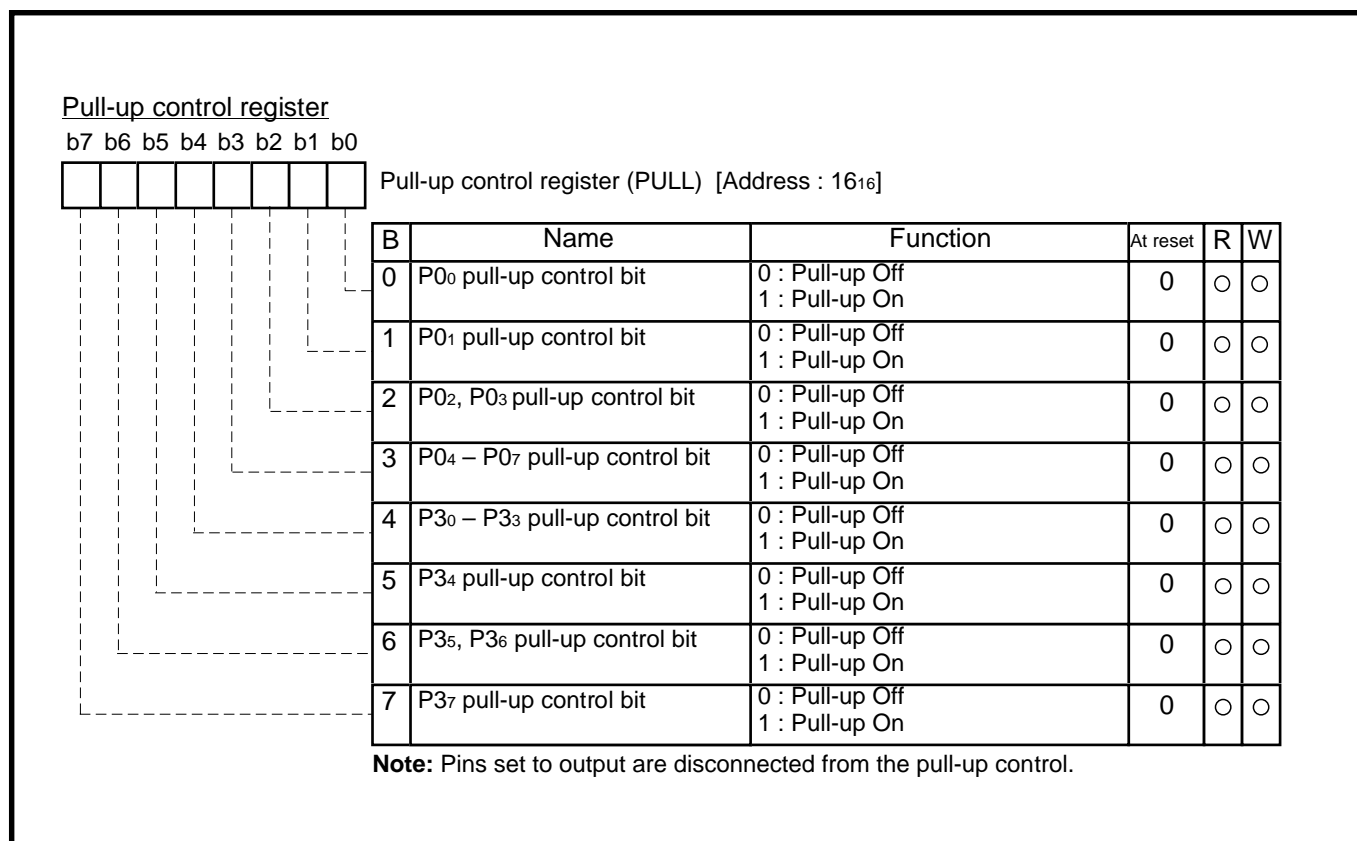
Pull-up control register

b7 b6 b5 b4 b3 b2 b1 b0

Pull-up control register (PULL) [Address : $16_{16}$]

| B | Name | Function | At reset | R | W |
|---|---|---|---|---|---|
| 0 | $P0_0$ pull-up control bit | 0 : Pull-up Off<br>1 : Pull-up On | 0 | ○ | ○ |
| 1 | $P0_1$ pull-up control bit | 0 : Pull-up Off<br>1 : Pull-up On | 0 | ○ | ○ |
| 2 | $P0_2$, $P0_3$ pull-up control bit | 0 : Pull-up Off<br>1 : Pull-up On | 0 | ○ | ○ |
| 3 | $P0_4$ – $P0_7$ pull-up control bit | 0 : Pull-up Off<br>1 : Pull-up On | 0 | ○ | ○ |
| 4 | $P3_0$ – $P3_3$ pull-up control bit | 0 : Pull-up Off<br>1 : Pull-up On | 0 | ○ | ○ |
| 5 | $P3_4$ pull-up control bit | 0 : Pull-up Off<br>1 : Pull-up On | 0 | ○ | ○ |
| 6 | $P3_5$, $P3_6$ pull-up control bit | 0 : Pull-up Off<br>1 : Pull-up On | 0 | ○ | ○ |
| 7 | $P3_7$ pull-up control bit | 0 : Pull-up Off<br>1 : Pull-up On | 0 | ○ | ○ |

Note: Pins set to output are disconnected from the pull-up control.